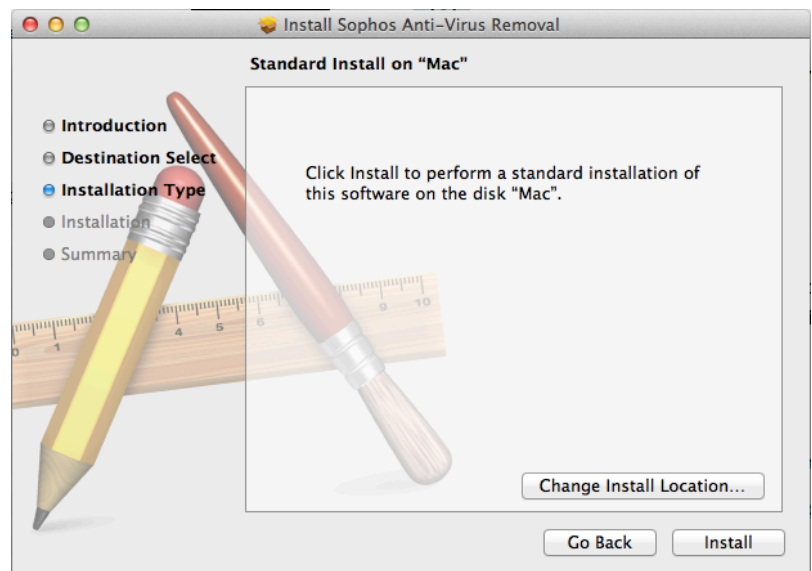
Install Sophos Anti-Virus Removal

Standard Install on “Mac”

Introduction
Destination Select
Installation Type
Installation
Summary

Click Install to perform a standard installation of this software on the disk “Mac”.

Change Install Location...

Go Back
Install